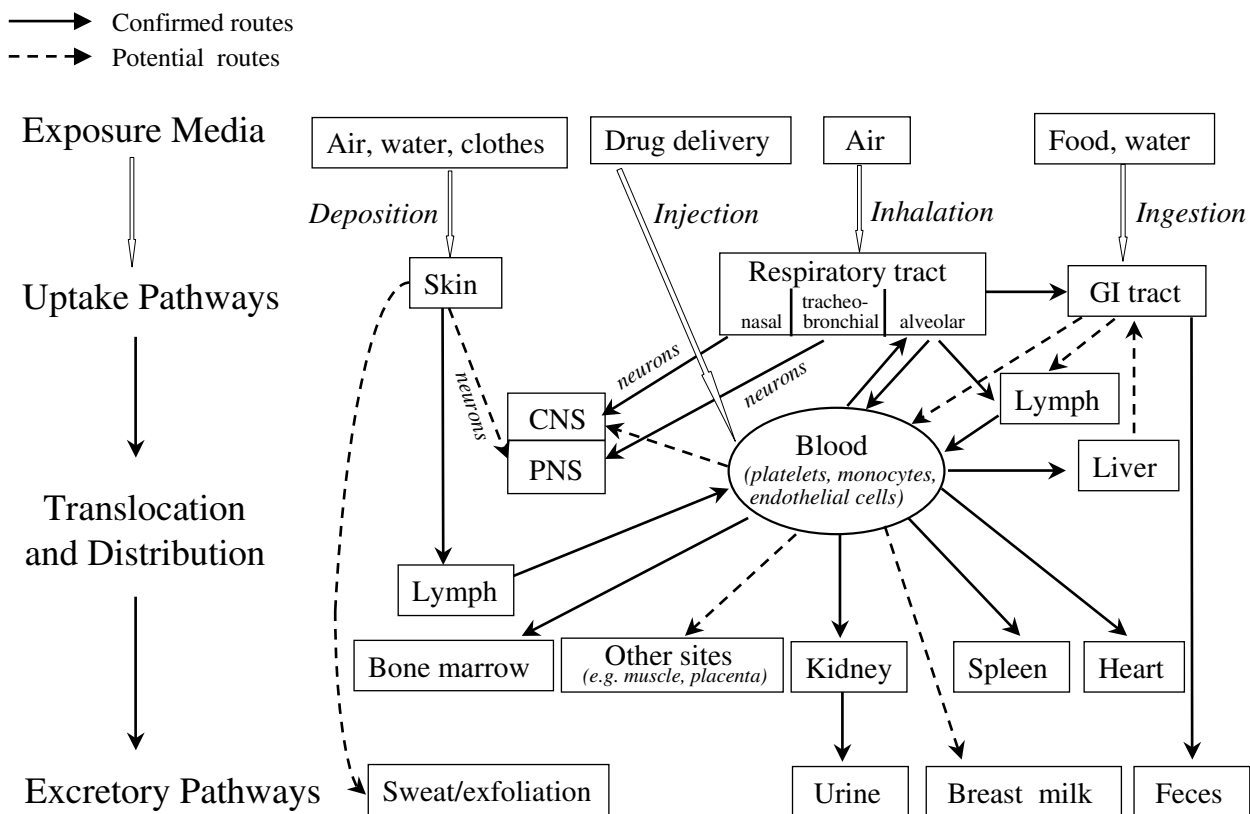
Confirmed routes
Potential routes

Exposure Media
Air, water, clothes
Drug delivery
Air
Food, water

Deposition
Injection
Inhalation
Ingestion

Uptake Pathways
Skin
Respiratory tract
nasal
tracheo-bronchial
alveolar
GI tract

neurons
neurons
neurons

Translocation and Distribution
CNS
PNS
Blood
(platelets, monocytes, endothelial cells)
Lymph
Liver
Lymph

Bone marrow
Other sites
(e.g. muscle, placenta)
Kidney
Spleen
Heart

Excretory Pathways
Sweat/exfoliation
Urine
Breast milk
Feces